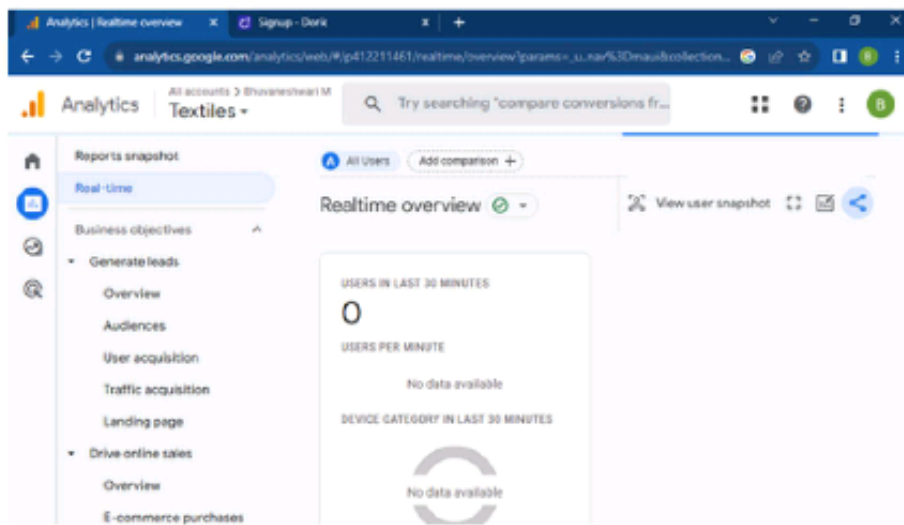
Analytics | Realtime overview
Signup - Dorik
analytics.google.com/analytics/web/#/p412211461/realtime/overview?params=_u..nav%3Dmaui&collection...
B
Analytics
All accounts > Bhuvaneshwari M
Textiles
Try searching "compare conversions fr...
B
Reports snapshot
Real-time
Business objectives
Generate leads
Overview
Audiences
User acquisition
Traffic acquisition
Landing page
Drive online sales
Overview
E-commerce purchases
A
All Users
Add comparison +
Realtime overview
View user snapshot
USERS IN LAST 30 MINUTES
0
USERS PER MINUTE
No data available
DEVICE CATEGORY IN LAST 30 MINUTES
No data available